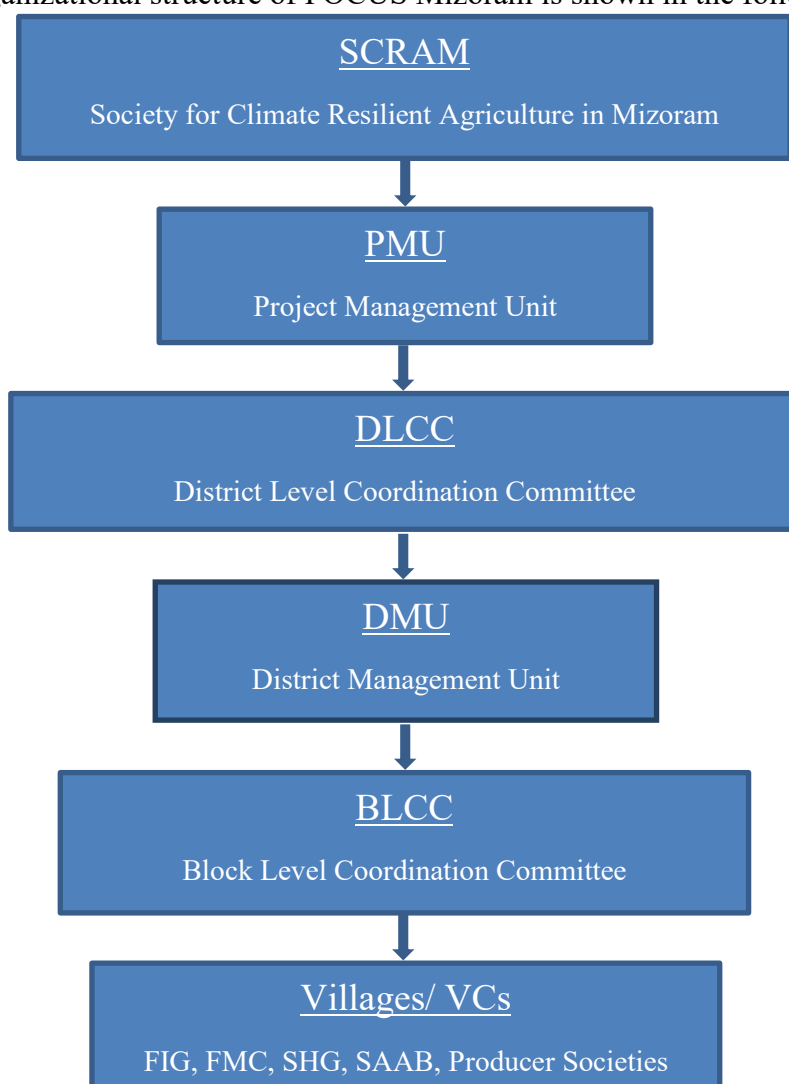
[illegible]anizational structure of FOCUS Mizoram is shown in the foll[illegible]

SCRAM

Society for Climate Resilient Agriculture in Mizoram

PMU

Project Management Unit

DLCC

District Level Coordination Committee

DMU

District Management Unit

BLCC

Block Level Coordination Committee

Villages/ VCs

FIG, FMC, SHG, SAAB, Producer Societies